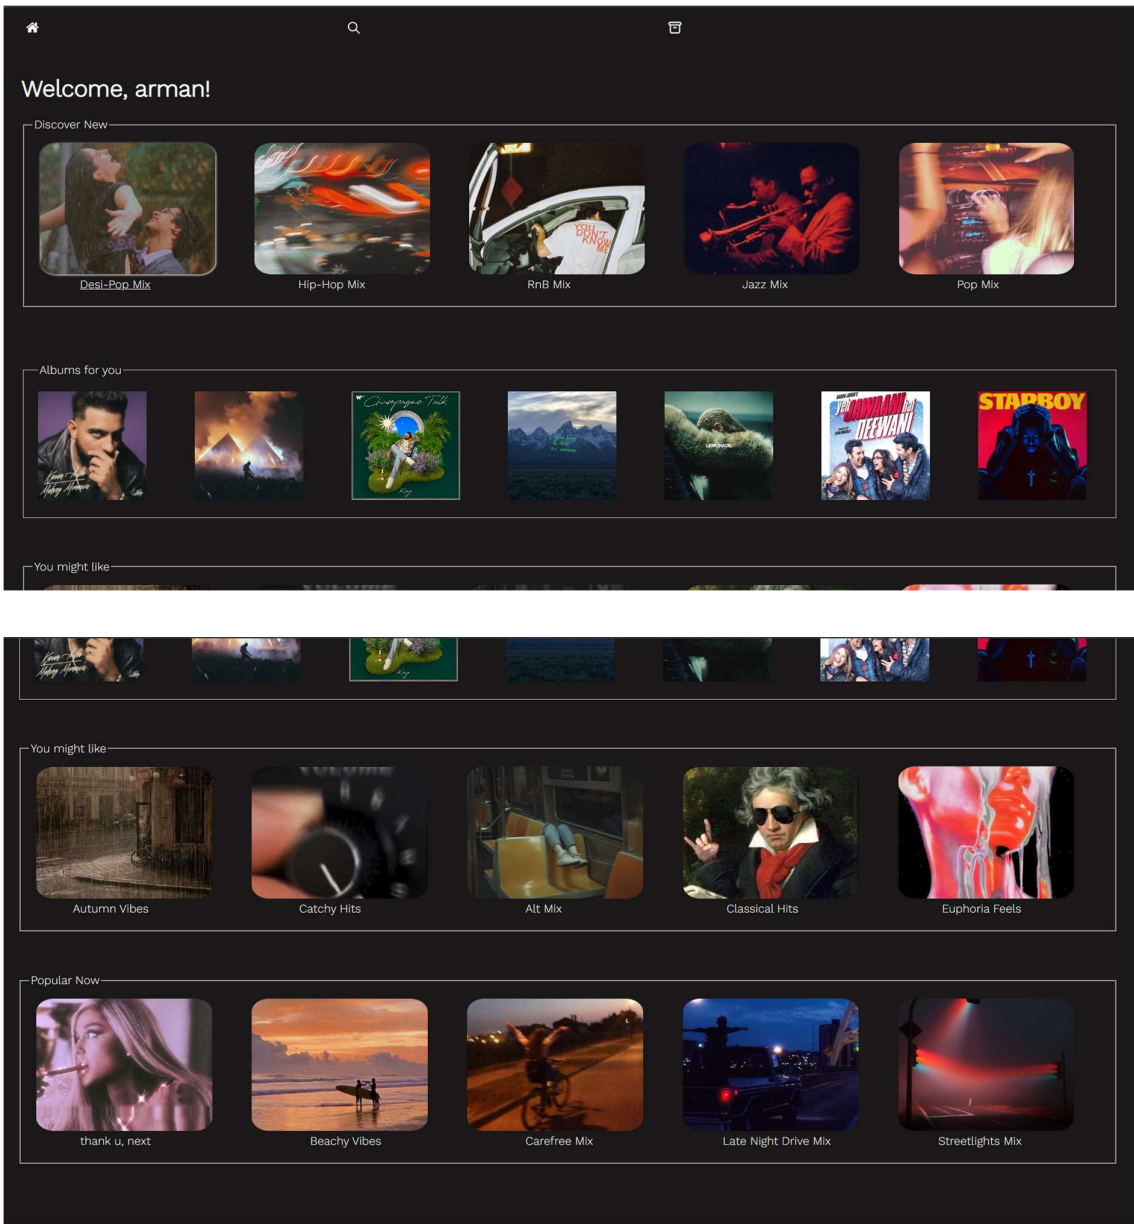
Welcome, arman!

Discover New

Desi-Pop Mix

Hip-Hop Mix

RnB Mix

Jazz Mix

Pop Mix

Albums for you

Champagne Talk

YEH JAWAANI HAI DEEWANI

STARBOY

You might like

You might like

Autumn Vibes

Catchy Hits

Alt Mix

Classical Hits

Euphoria Feels

Popular Now

thank u, next

Beachy Vibes

Carefree Mix

Late Night Drive Mix

Streetlights Mix